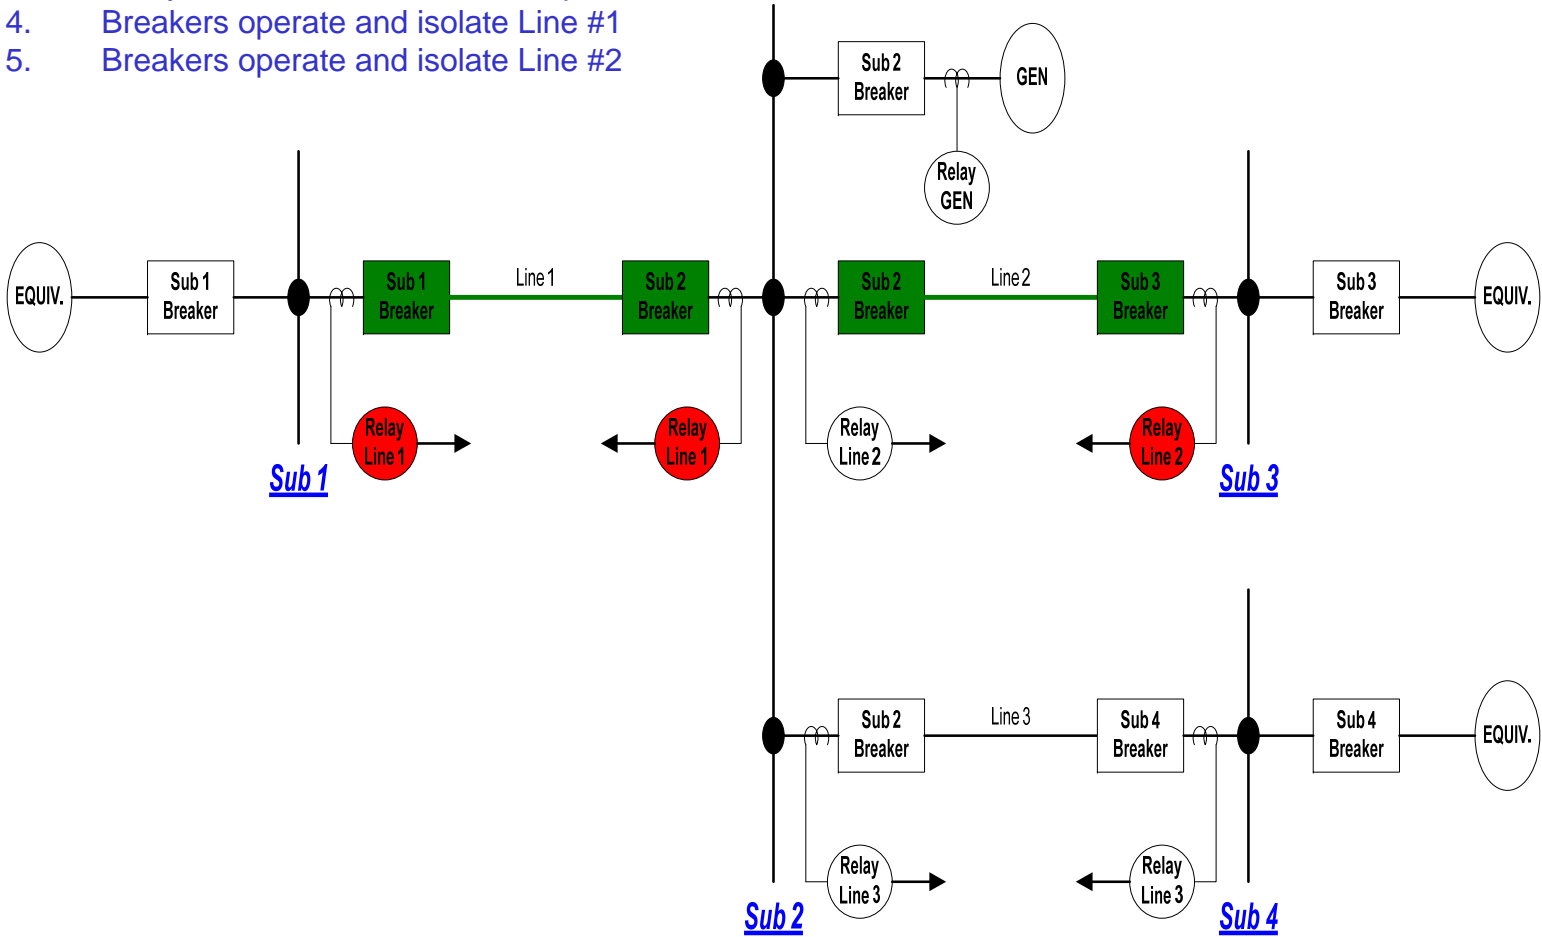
4. Breakers operate and isolate Line #1
5. Breakers operate and isolate Line #2

Sub 2 Breaker
GEN
Relay GEN

EQUIV.
Sub 1 Breaker
Sub 1 Breaker
Line 1
Sub 2 Breaker
Sub 2 Breaker
Line 2
Sub 3 Breaker
Sub 3 Breaker
EQUIV.

Relay Line 1
Relay Line 1
Relay Line 2
Relay Line 2

Sub 1
Sub 3

Sub 2 Breaker
Line 3
Sub 4 Breaker
Sub 4 Breaker
EQUIV.

Relay Line 3
Relay Line 3

Sub 2
Sub 4